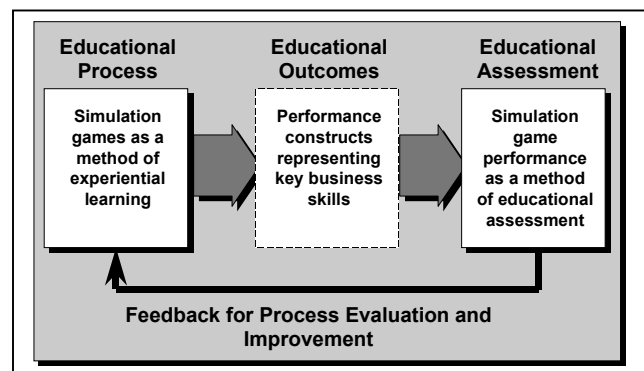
Educational Process

Simulation games as a method of experiential learning

Educational Outcomes

Performance constructs representing key business skills

Educational Assessment

Simulation game performance as a method of educational assessment

Feedback for Process Evaluation and Improvement